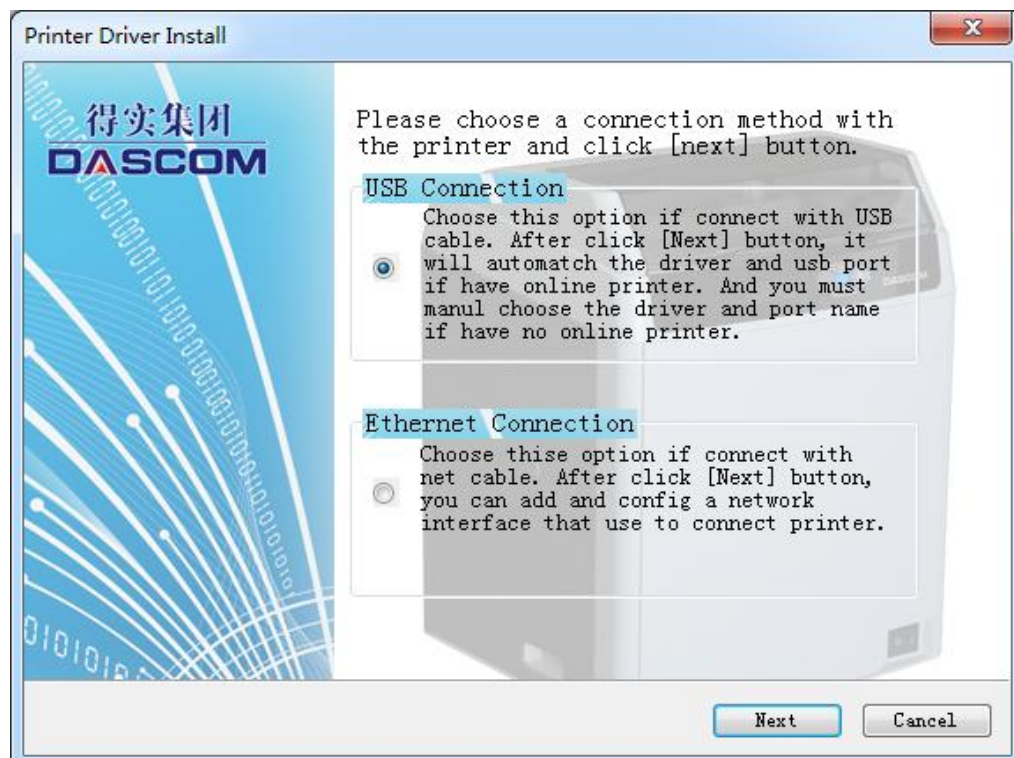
Printer Driver Install

得实集团
DASCOM

Please choose a connection method with the printer and click [next] button.

USB Connection
Choose this option if connect with USB cable. After click [Next] button, it will automatch the driver and usb port if have online printer. And you must manul choose the driver and port name if have no online printer.

Ethernet Connection
Choose thise option if connect with net cable. After click [Next] button, you can add and config a network interface that use to connect printer.

Next
Cancel